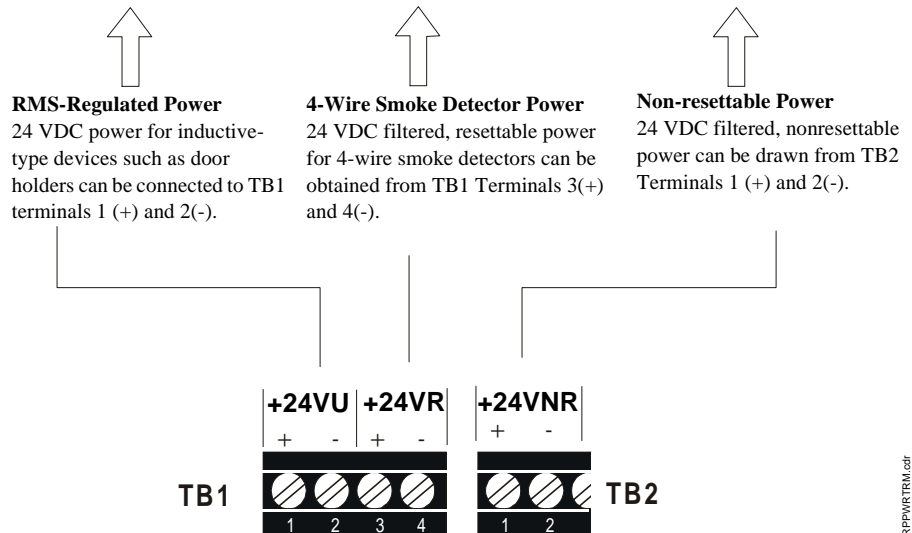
**RMS-Regulated Power**
24 VDC power for inductive-type devices such as door holders can be connected to TB1 terminals 1 (+) and 2(-).

**4-Wire Smoke Detector Power**
24 VDC filtered, resettable power for 4-wire smoke detectors can be obtained from TB1 Terminals 3(+) and 4(-).

**Non-resettable Power**
24 VDC filtered, nonresettable power can be drawn from TB2 Terminals 1 (+) and 2(-).

+24VU +24VR +24VNR
+ - + - + -

TB1
1 2 3 4
TB2
1 2

RPPWRTRM.cdr